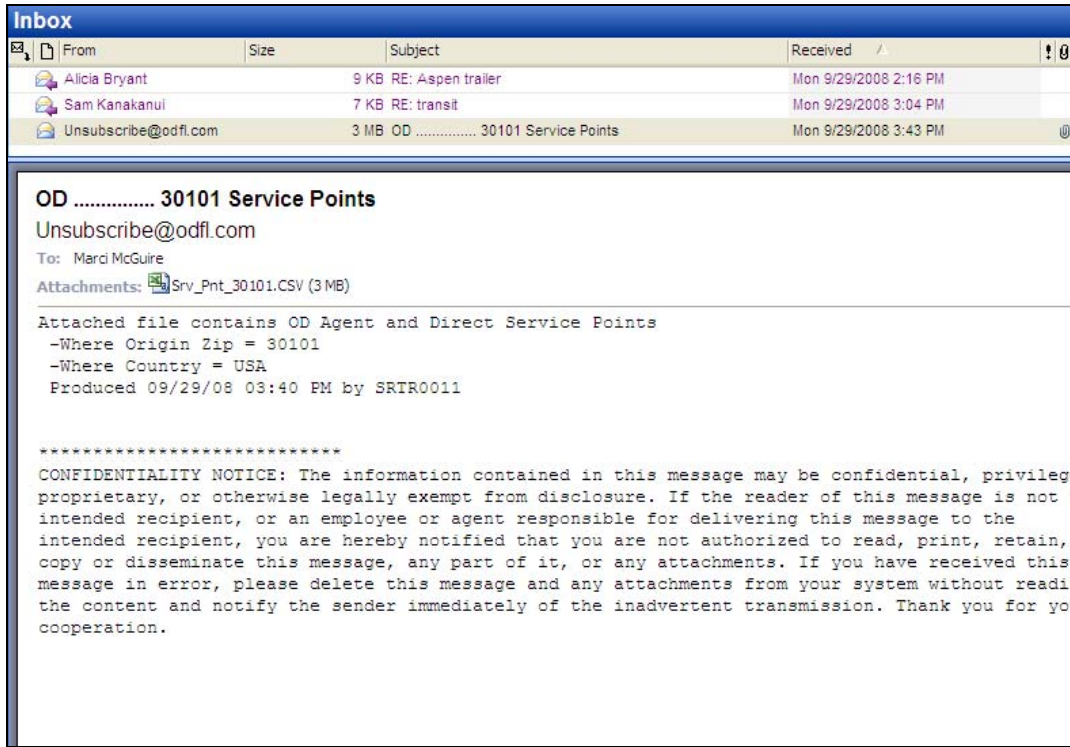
Inbox

| From | Size | Subject | Received |
|---|---|---|---|
| Alicia Bryant | 9 KB | RE: Aspen trailer | Mon 9/29/2008 2:16 PM |
| Sam Kanakanui | 7 KB | RE: transit | Mon 9/29/2008 3:04 PM |
| Unsubscribe@odfl.com | 3 MB | OD ............... 30101 Service Points | Mon 9/29/2008 3:43 PM |

OD ............... 30101 Service Points

Unsubscribe@odfl.com

To: Marci McGuire

Attachments: Srv_Pnt_30101.CSV (3 MB)

Attached file contains OD Agent and Direct Service Points
-Where Origin Zip = 30101
-Where Country = USA
Produced 09/29/08 03:40 PM by SRTR0011

****************************
CONFIDENTIALITY NOTICE: The information contained in this message may be confidential, privileg proprietary, or otherwise legally exempt from disclosure. If the reader of this message is not intended recipient, or an employee or agent responsible for delivering this message to the intended recipient, you are hereby notified that you are not authorized to read, print, retain, copy or disseminate this message, any part of it, or any attachments. If you have received this message in error, please delete this message and any attachments from your system without readi the content and notify the sender immediately of the inadvertent transmission. Thank you for yo cooperation.